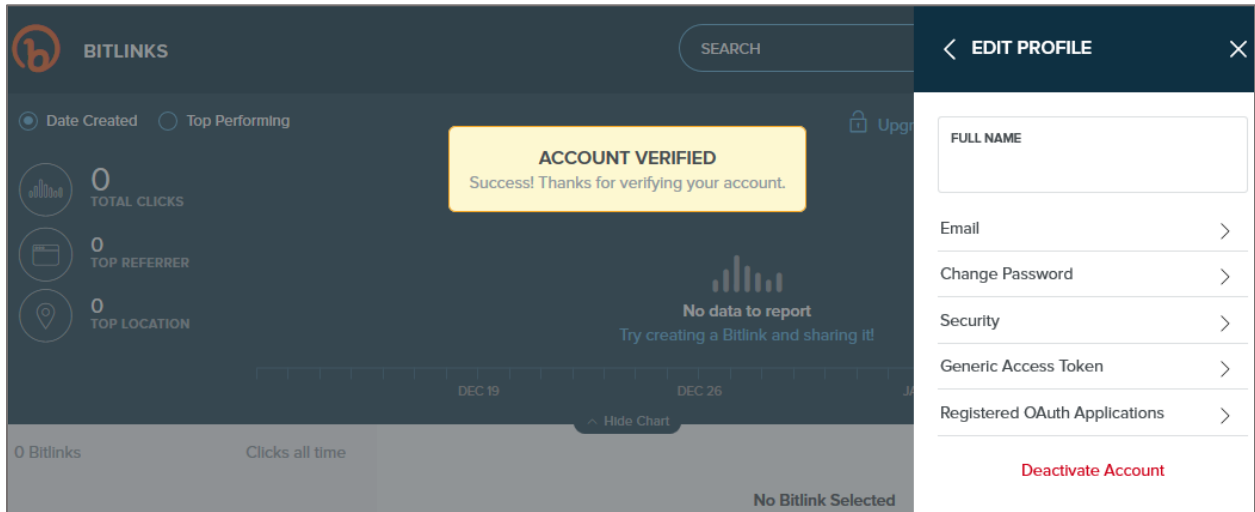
BITLINKS

SEARCH

Date Created Top Performing

Upg

0
TOTAL CLICKS

0
TOP REFERRER

0
TOP LOCATION

ACCOUNT VERIFIED
Success! Thanks for verifying your account.

No data to report
Try creating a Bitlink and sharing it!

DEC 19 DEC 26 JA

Hide Chart

0 Bitlinks Clicks all time

No Bitlink Selected

EDIT PROFILE

FULL NAME

Email

Change Password

Security

Generic Access Token

Registered OAuth Applications

Deactivate Account